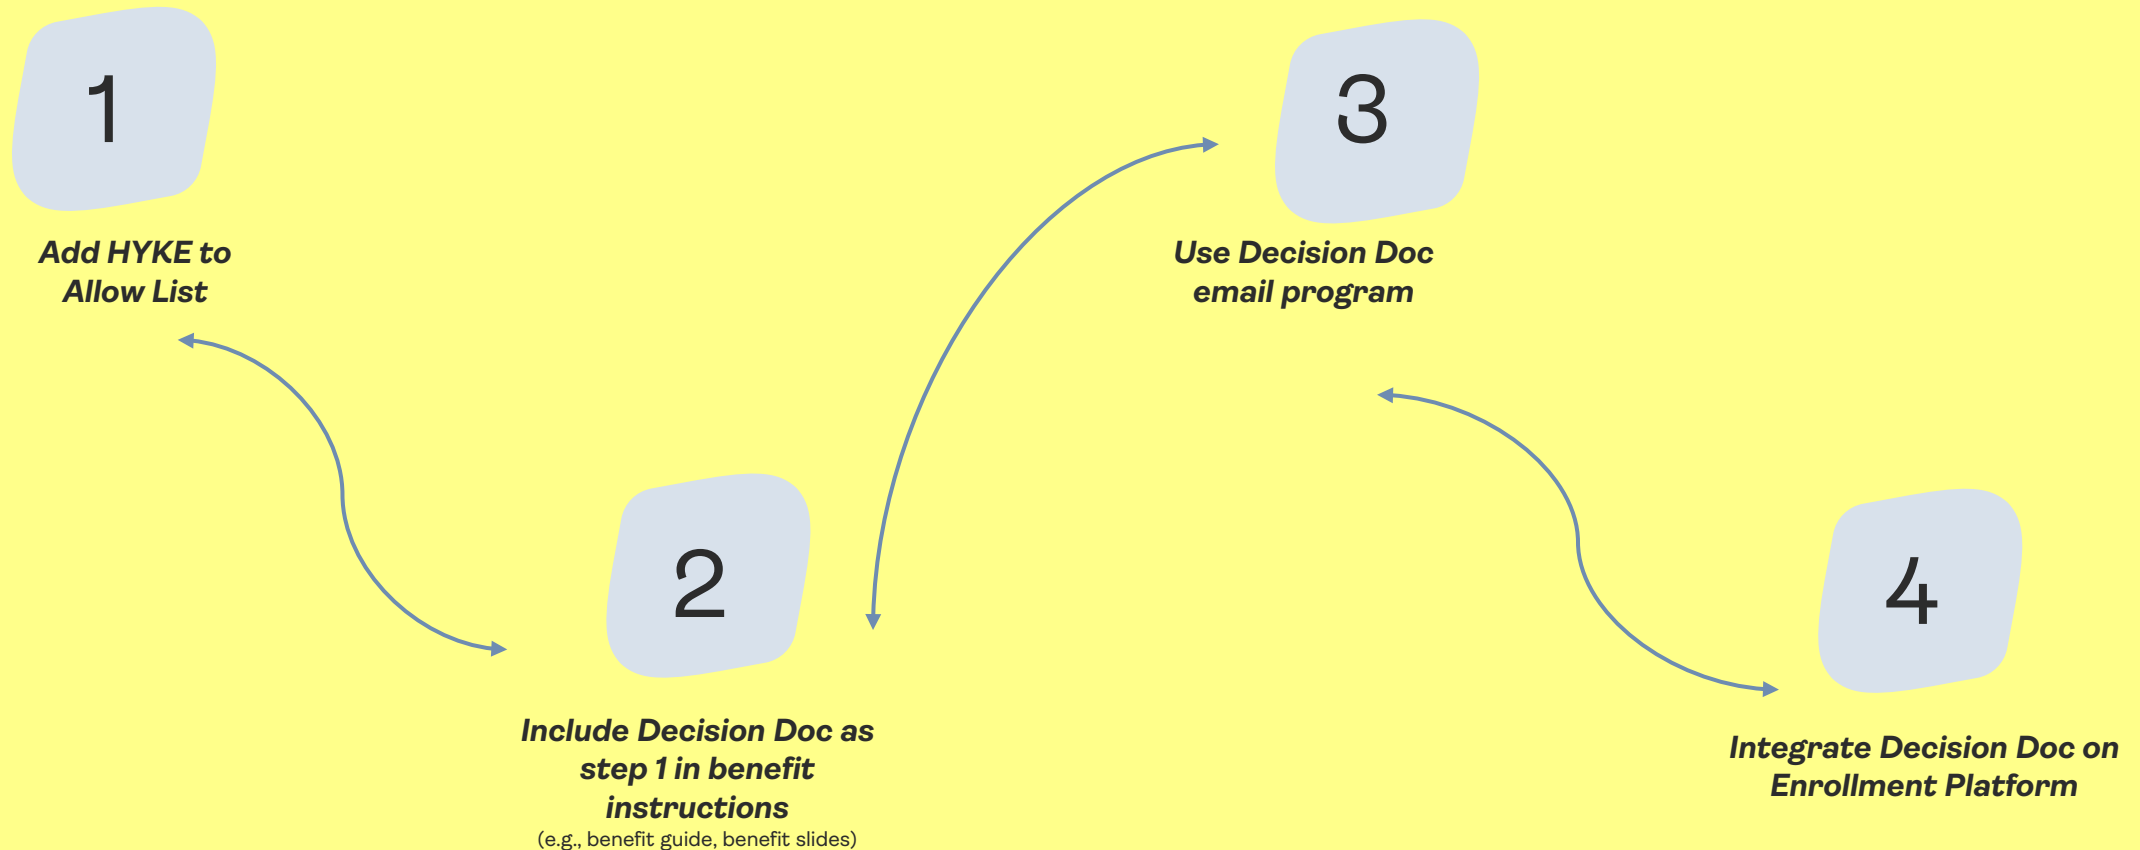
1

Add HYKE to Allow List

3

Use Decision Doc email program

2

Include Decision Doc as step 1 in benefit instructions
(e.g., benefit guide, benefit slides)

4

Integrate Decision Doc on Enrollment Platform